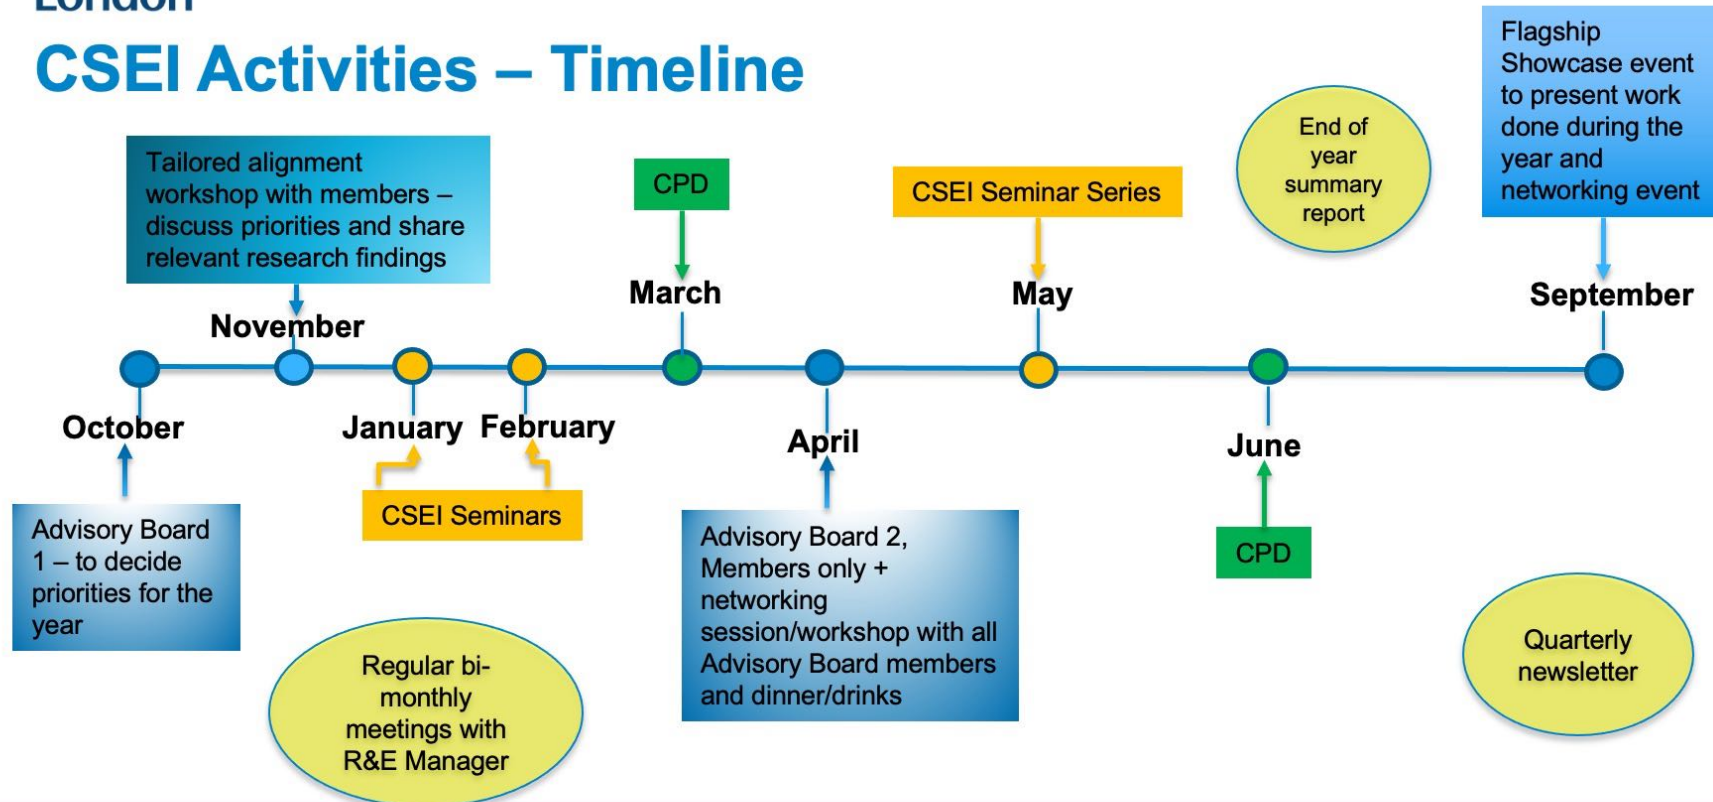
London

CSEI Activities – Timeline

Tailored alignment workshop with members – discuss priorities and share relevant research findings

CPD

CSEI Seminar Series

End of year summary report

Flagship Showcase event to present work done during the year and networking event

November

March

May

September

October

January

February

April

June

CSEI Seminars

Advisory Board 1 – to decide priorities for the year

Advisory Board 2, Members only + networking session/workshop with all Advisory Board members and dinner/drinks

CPD

Regular bi-monthly meetings with R&E Manager

Quarterly newsletter